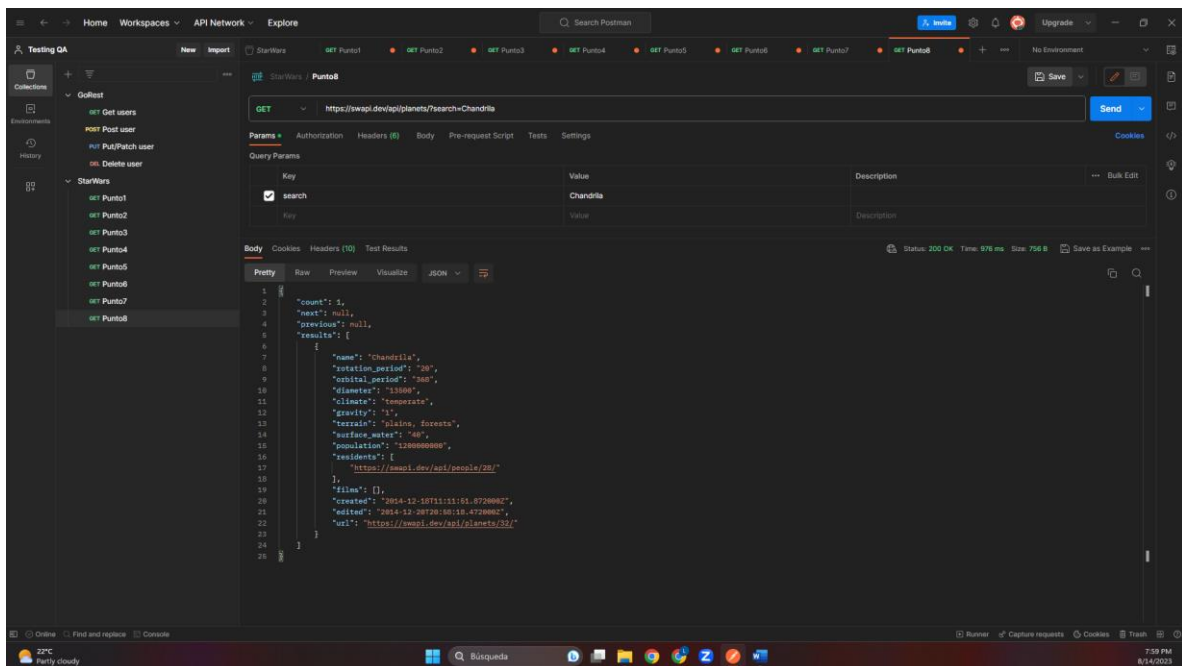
Home Workspaces API Network Explore

Search Postman

Invite Upgrade

Testing QA New Import

StarWars GET Punto1 GET Punto2 GET Punto3 GET Punto4 GET Punto5 GET Punto6 GET Punto7 GET Punto8 + ··· No Environment

Collections Environments History

GoRest
GET Get users
POST Post user
PUT Put/Patch user
DEL Delete user
StarWars
GET Punto1
GET Punto2
GET Punto3
GET Punto4
GET Punto5
GET Punto6
GET Punto7
GET Punto8

StarWars / Punto8

Save

GET https://swapi.dev/api/planets/?search=Chandrila

Send

Params Authorization Headers (6) Body Pre-request Script Tests Settings

Cookies

Query Params

| Key | Value | Description | Bulk Edit |
|---|---|---|---|
| search | Chandrila | | |
| Key | Value | Description | |

Body Cookies Headers (10) Test Results

Status: 200 OK Time: 976 ms Size: 756 B Save as Example

Pretty Raw Preview Visualize JSON

1 {
2 "count": 1,
3 "next": null,
4 "previous": null,
5 "results": [
6 {
7 "name": "Chandrila",
8 "rotation_period": "20",
9 "orbital_period": "368",
10 "diameter": "13500",
11 "climate": "temperate",
12 "gravity": "1",
13 "terrain": "plains, forests",
14 "surface_water": "40",
15 "population": "1200000000",
16 "residents": [
17 "https://swapi.dev/api/people/28/"
18 ],
19 "films": [],
20 "created": "2014-12-18T11:11:51.872000Z",
21 "edited": "2014-12-20T20:58:18.472000Z",
22 "url": "https://swapi.dev/api/planets/32/"
23 }
24 ]
25 }

Online Find and replace Console

Runner Capture requests Cookies Trash

22°C Partly cloudy

Búsqueda

7:59 PM 8/14/2023